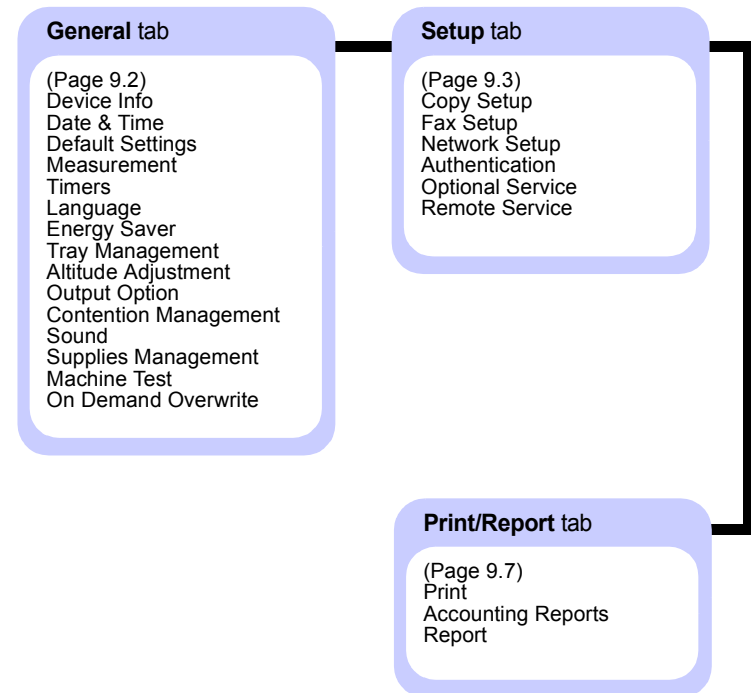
**General** tab

(Page 9.2)
Device Info
Date & Time
Default Settings
Measurement
Timers
Language
Energy Saver
Tray Management
Altitude Adjustment
Output Option
Contention Management
Sound
Supplies Management
Machine Test
On Demand Overwrite

**Setup** tab

(Page 9.3)
Copy Setup
Fax Setup
Network Setup
Authentication
Optional Service
Remote Service

**Print/Report** tab

(Page 9.7)
Print
Accounting Reports
Report